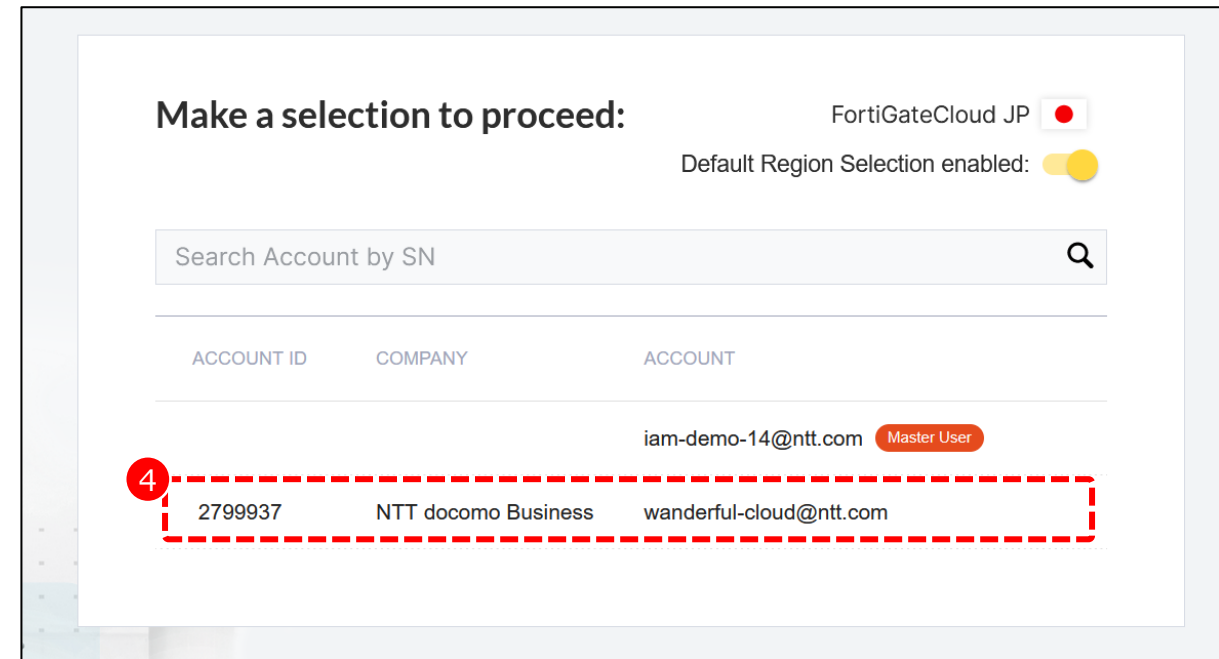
Make a selection to proceed:

FortiGateCloud JP

Default Region Selection enabled:

Search Account by SN

| ACCOUNT ID | COMPANY | ACCOUNT |
|---|---|---|
| | | iam-demo-14@ntt.com Master User |
| 2799937 | NTT docomo Business | wanderful-cloud@ntt.com |

4